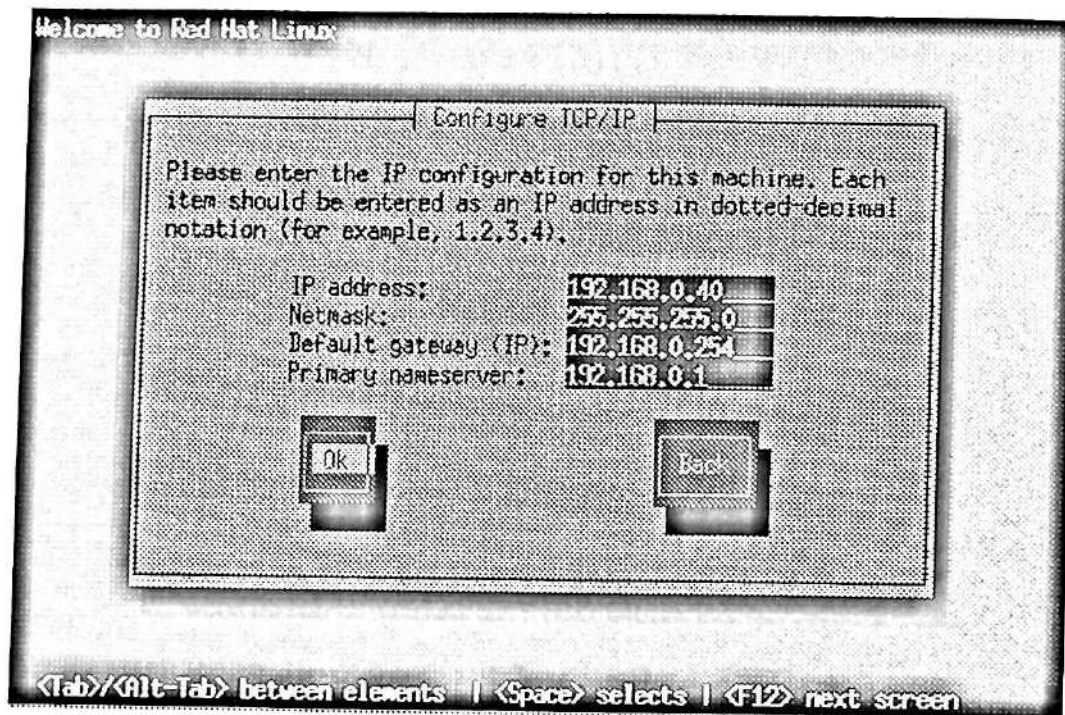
Welcome to Red Hat Linux

Configure TCP/IP

Please enter the IP configuration for this machine. Each item should be entered as an IP address in dotted-decimal notation (for example, 1.2.3.4).

IP address: 192.168.0.40
Netmask: 255.255.255.0
Default gateway (IP): 192.168.0.254
Primary nameserver: 192.168.0.1

Ok

Back

<Tab>/<Alt-Tab> between elements | <Space> selects | <F12> next screen